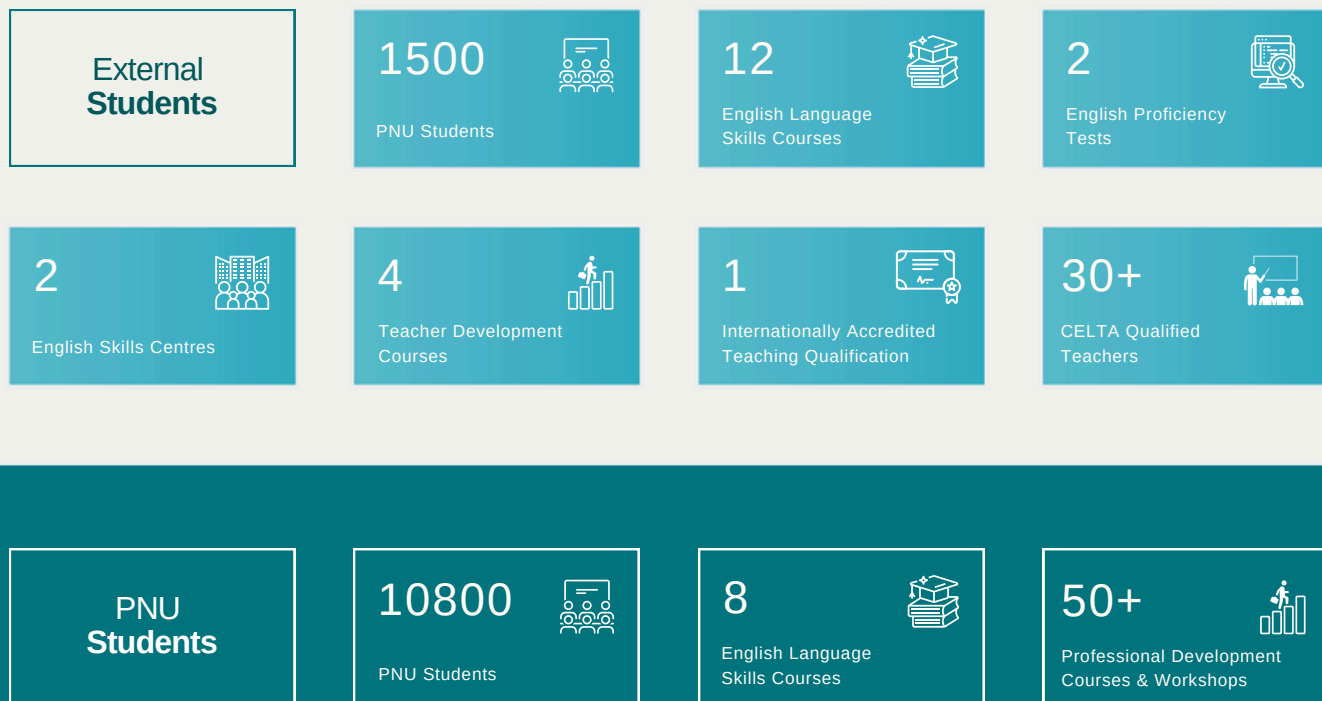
External
Students

1500
PNU Students

12
English Language Skills Courses

2
English Proficiency Tests

2
English Skills Centres

4
Teacher Development Courses

1
Internationally Accredited Teaching Qualification

30+
CELTA Qualified Teachers

PNU
Students

10800
PNU Students

8
English Language Skills Courses

50+
Professional Development Courses & Workshops